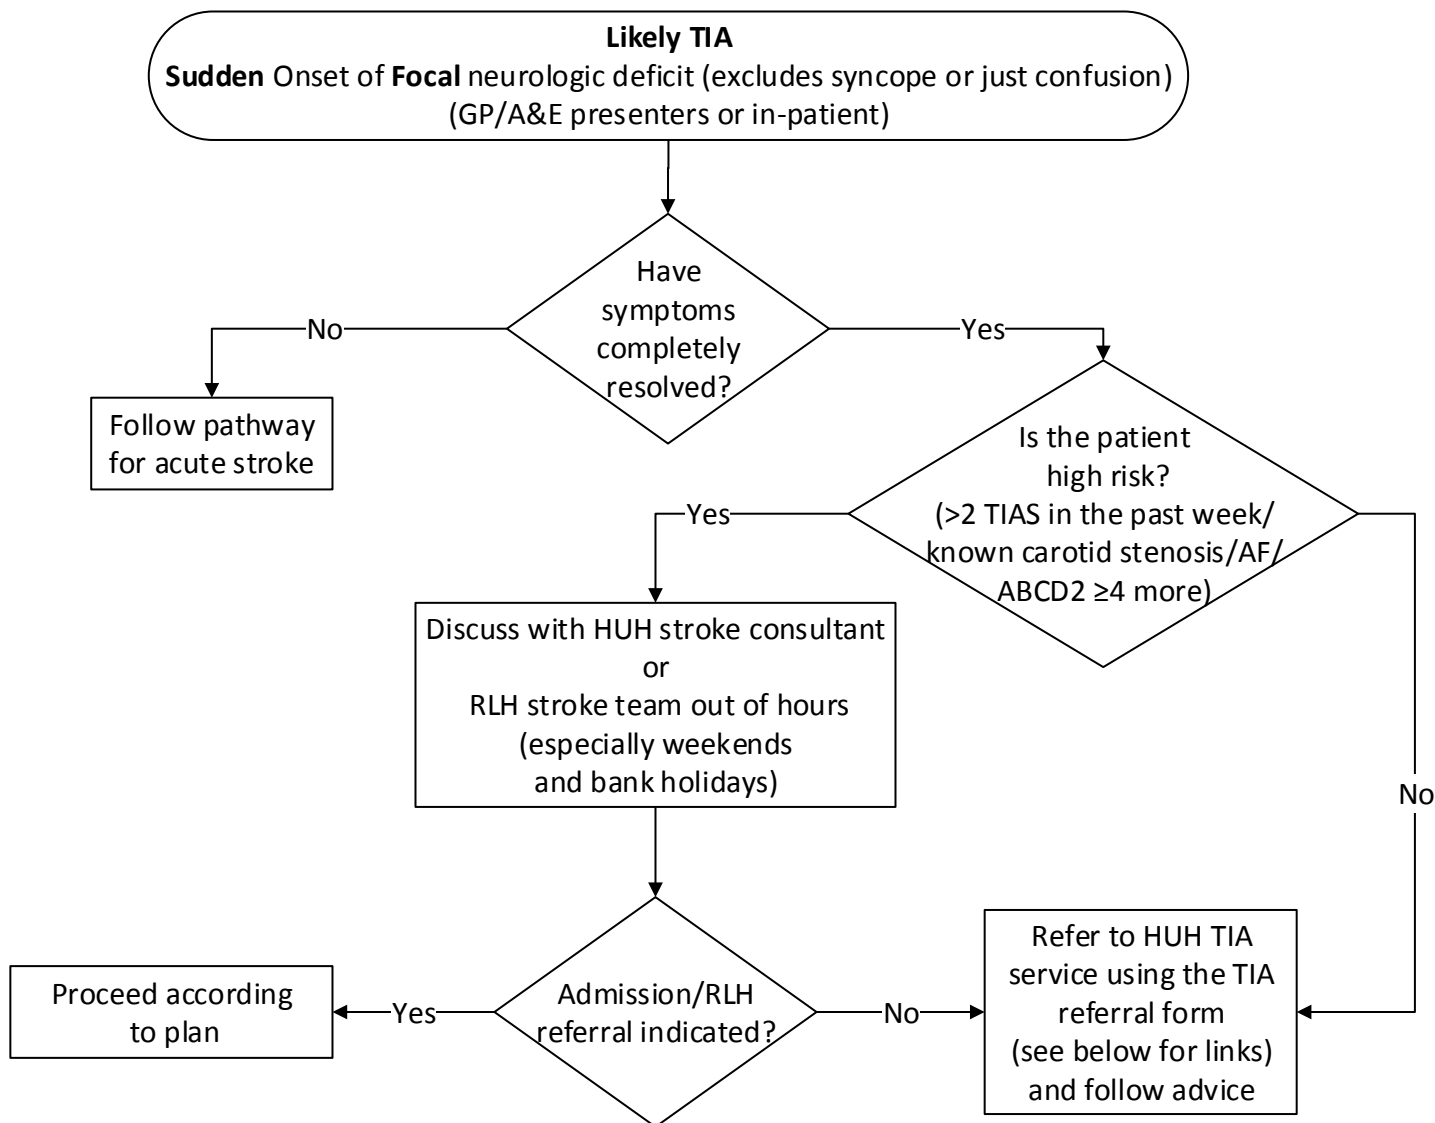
**Likely TIA**
**Sudden** Onset of **Focal** neurologic deficit (excludes syncope or just confusion) (GP/A&E presenters or in-patient)

Have symptoms completely resolved?

No

Follow pathway for acute stroke

Yes

Is the patient high risk? (>2 TIAS in the past week/ known carotid stenosis/AF/ ABCD2 ≥4 more)

Yes

Discuss with HUH stroke consultant or RLH stroke team out of hours (especially weekends and bank holidays)

No

Admission/RLH referral indicated?

Yes

Proceed according to plan

No

Refer to HUH TIA service using the TIA referral form (see below for links) and follow advice